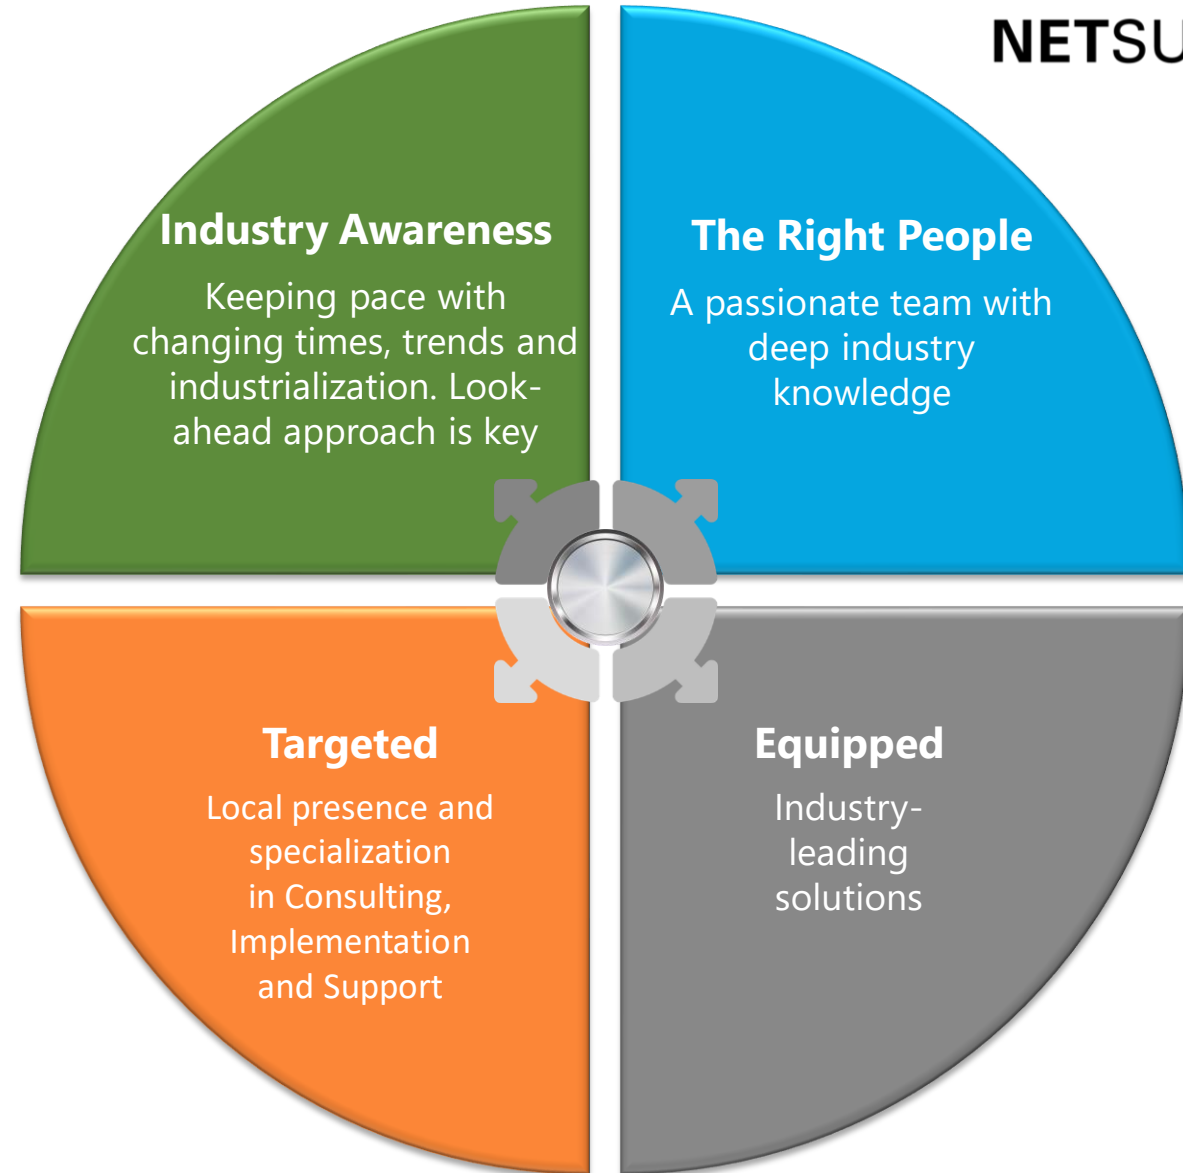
NETSU

Industry Awareness

Keeping pace with changing times, trends and industrialization. Look-ahead approach is key

The Right People

A passionate team with deep industry knowledge

Targeted

Local presence and specialization in Consulting, Implementation and Support

Equipped

Industry-leading solutions